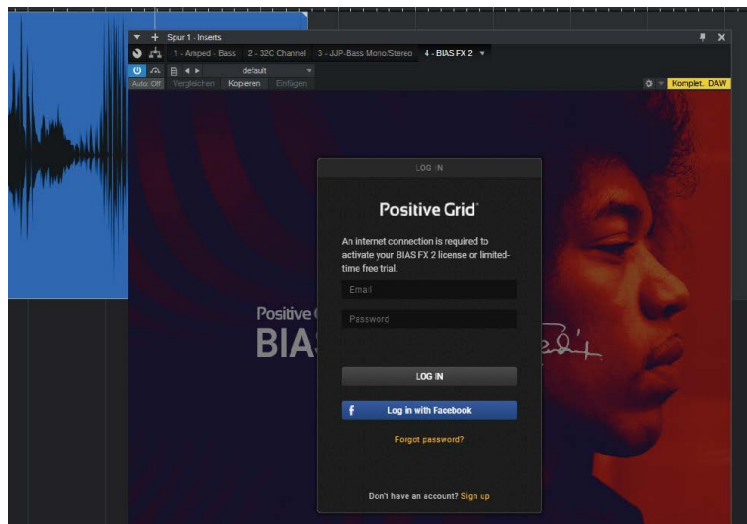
Spur 1 - Inserts

1 - Ampeg - Bass 2 - 32C Channel 3 - JJP-Bass Mono/Stereo 4 - BIAS FX 2

default

Auto: Off Vergleichen Kopieren Einfügen

Komplet. DAW

LOG IN

Positive Grid

An internet connection is required to activate your BIAS FX 2 license or limited-time free trial.

Email

Password

LOG IN

Log in with Facebook

Forgot password?

Don't have an account? Sign up

Positive G

BIAS